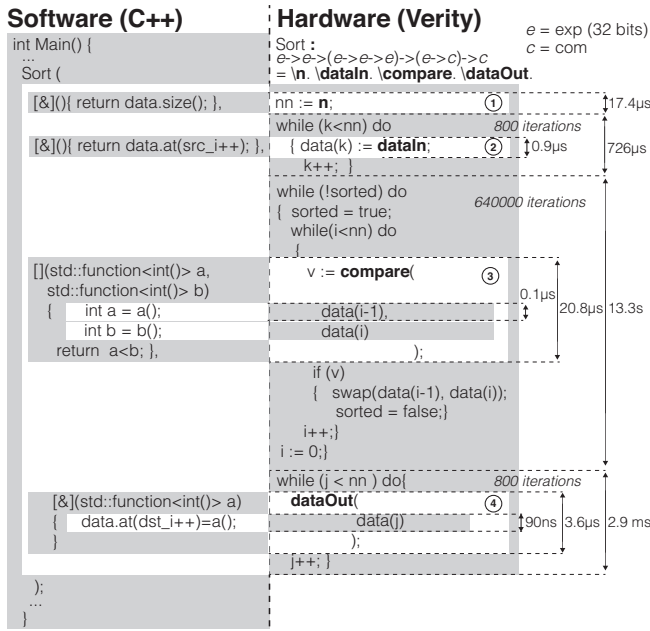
Software (C++)

int Main() {
...
Sort (

[&](){ return data.size(); },

[&](){ return data.at(src_i++); },

[](std::function<int()> a,
std::function<int()> b)
{ int a = a();
int b = b();
return a<b; },

[&](std::function<int()> a)
{ data.at(dst_i++)=a();
}

);
...
}

Hardware (Verity)

$e$ = exp (32 bits)
$c$ = com

Sort :
$e$->$e$->($e$->$e$->$e$)->($e$->$c$)->$c$
= \n. \dataIn. \compare. \dataOut.

nn := n; ① 17.4μs

while (k<nn) do 800 iterations
{ data(k) := dataIn; ② 0.9μs 726μs
k++; }

while (!sorted) do 640000 iterations
{ sorted = true;
while(i<nn) do
{
v := compare( ③
0.1μs
data(i-1), 20.8μs 13.3s
data(i)
);
if (v)
{ swap(data(i-1), data(i));
sorted = false;}
i++;}
i := 0;}

while (j < nn ) do{ 800 iterations
dataOut( ④
data(j) 90ns 3.6μs 2.9 ms
);
j++; }